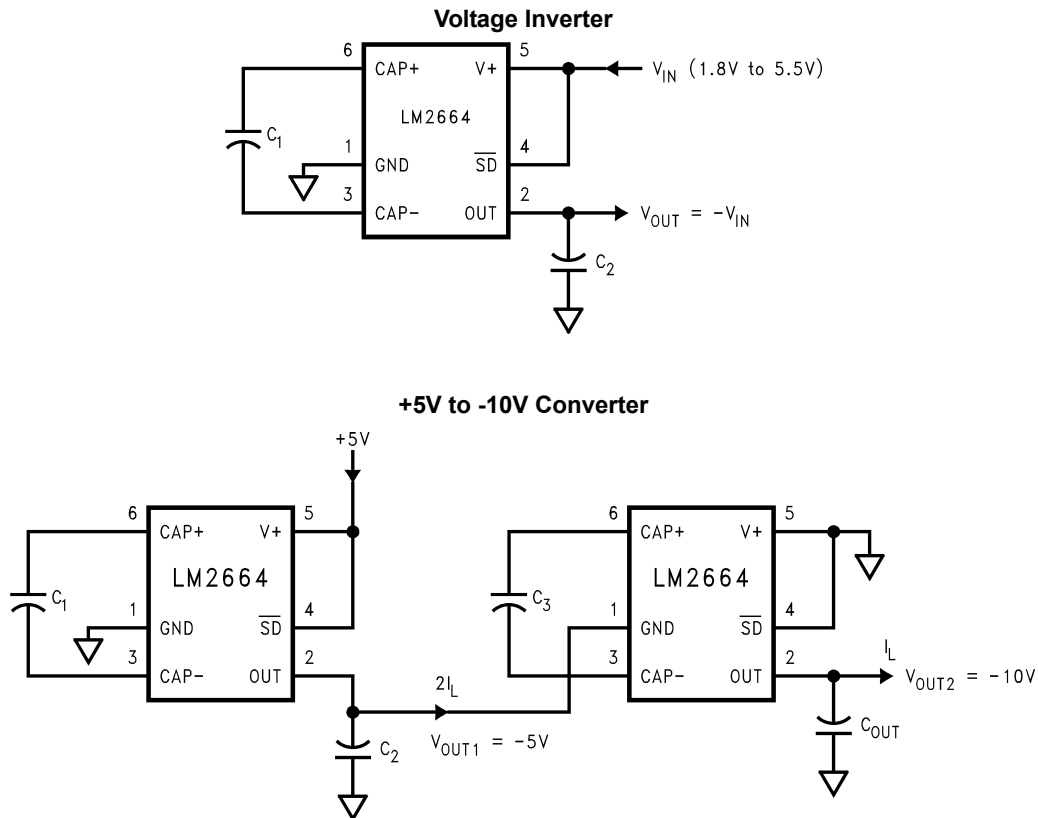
**Voltage Inverter**

6
CAP+
V+
5
$V_{IN}$ (1.8V to 5.5V)
$C_1$
LM2664
1
GND
$\overline{SD}$
4
3
CAP−
OUT
2
$V_{OUT} = -V_{IN}$
$C_2$

**+5V to -10V Converter**

+5V
6
CAP+
V+
5
$C_1$
LM2664
1
GND
$\overline{SD}$
4
3
CAP−
OUT
2
$2I_L$
$V_{OUT1} = -5V$
$C_2$

6
CAP+
V+
5
$C_3$
LM2664
1
GND
$\overline{SD}$
4
3
CAP−
OUT
2
$I_L$
$V_{OUT2} = -10V$
$C_{OUT}$